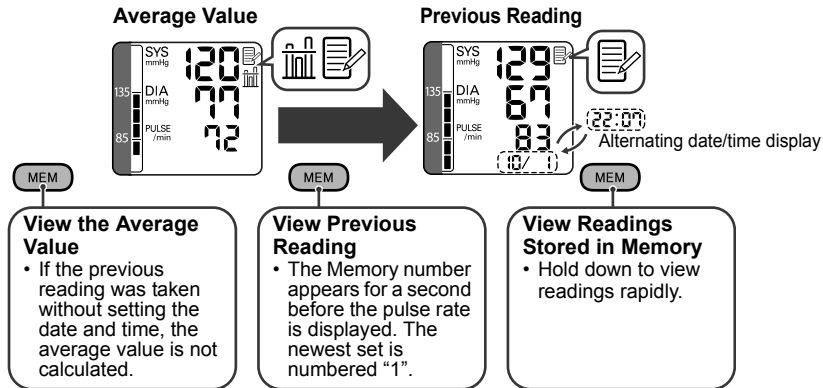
Average Value

SYS mmHg 120
135 DIA mmHg 77
85 PULSE /min 72

Previous Reading

SYS mmHg 129
135 DIA mmHg 67
85 PULSE /min 83

22:07

10/ 1

Alternating date/time display

MEM

View the Average Value
• If the previous reading was taken without setting the date and time, the average value is not calculated.

MEM

View Previous Reading
• The Memory number appears for a second before the pulse rate is displayed. The newest set is numbered "1".

MEM

View Readings Stored in Memory
• Hold down to view readings rapidly.